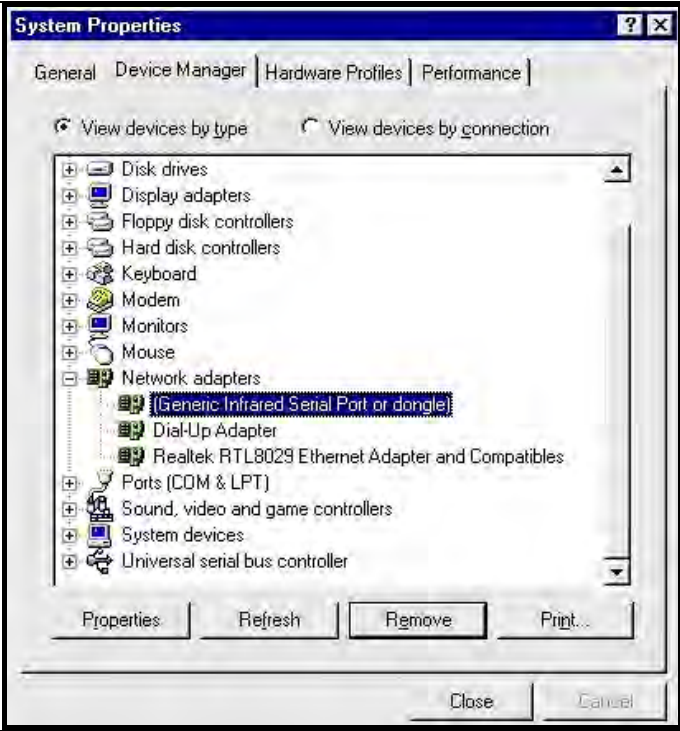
System Properties

?

General | Device Manager | Hardware Profiles | Performance

View devices by type

View devices by connection

Disk drives
Display adapters
Floppy disk controllers
Hard disk controllers
Keyboard
Modem
Monitors
Mouse
Network adapters
(Generic Infrared Serial Port or dongle)
Dial-Up Adapter
Realtek RTL8029 Ethernet Adapter and Compatibles
Ports (COM & LPT)
Sound, video and game controllers
System devices
Universal serial bus controller

Properties | Refresh | Remove | Print...

Close | Cancel